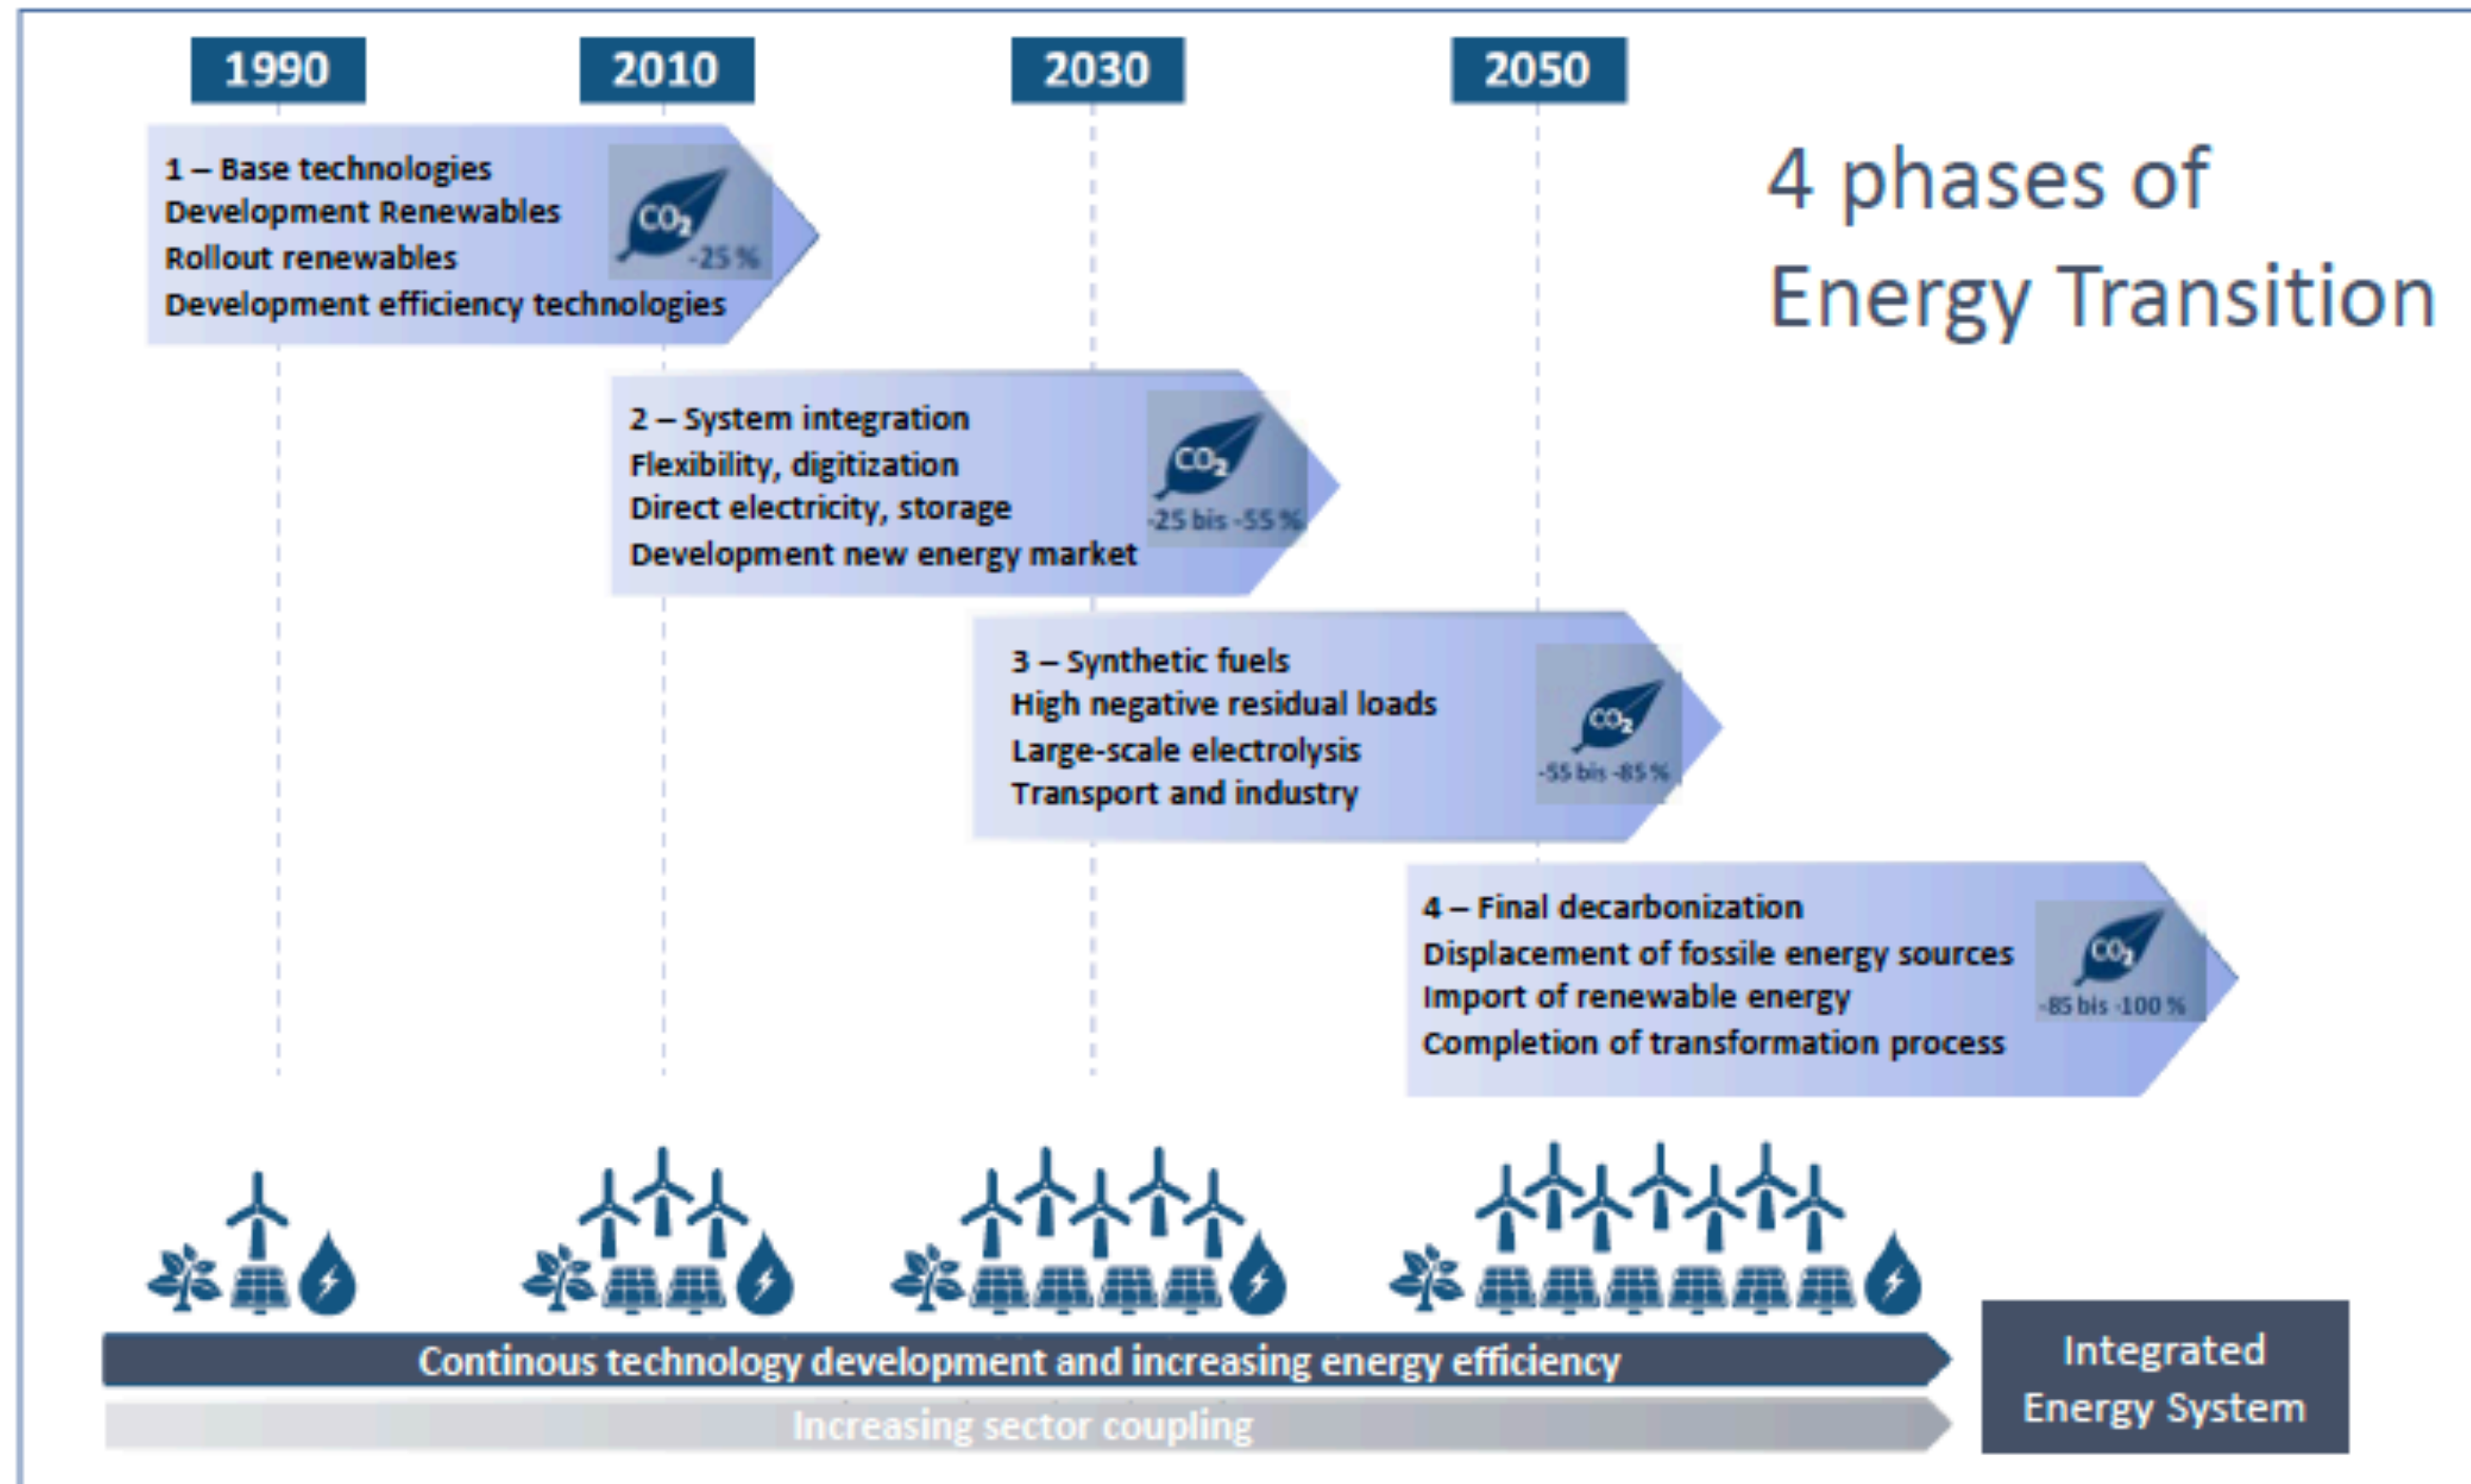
1990
2010
2030
2050

4 phases of Energy Transition

1 – Base technologies
Development Renewables
Rollout renewables
Development efficiency technologies

$CO_2$
-25 %

2 – System integration
Flexibility, digitization
Direct electricity, storage
Development new energy market

$CO_2$
-25 bis -55 %

3 – Synthetic fuels
High negative residual loads
Large-scale electrolysis
Transport and industry

$CO_2$
-55 bis -85 %

4 – Final decarbonization
Displacement of fossile energy sources
Import of renewable energy
Completion of transformation process

$CO_2$
-85 bis -100 %

Continous technology development and increasing energy efficiency
Increasing sector coupling

Integrated Energy System